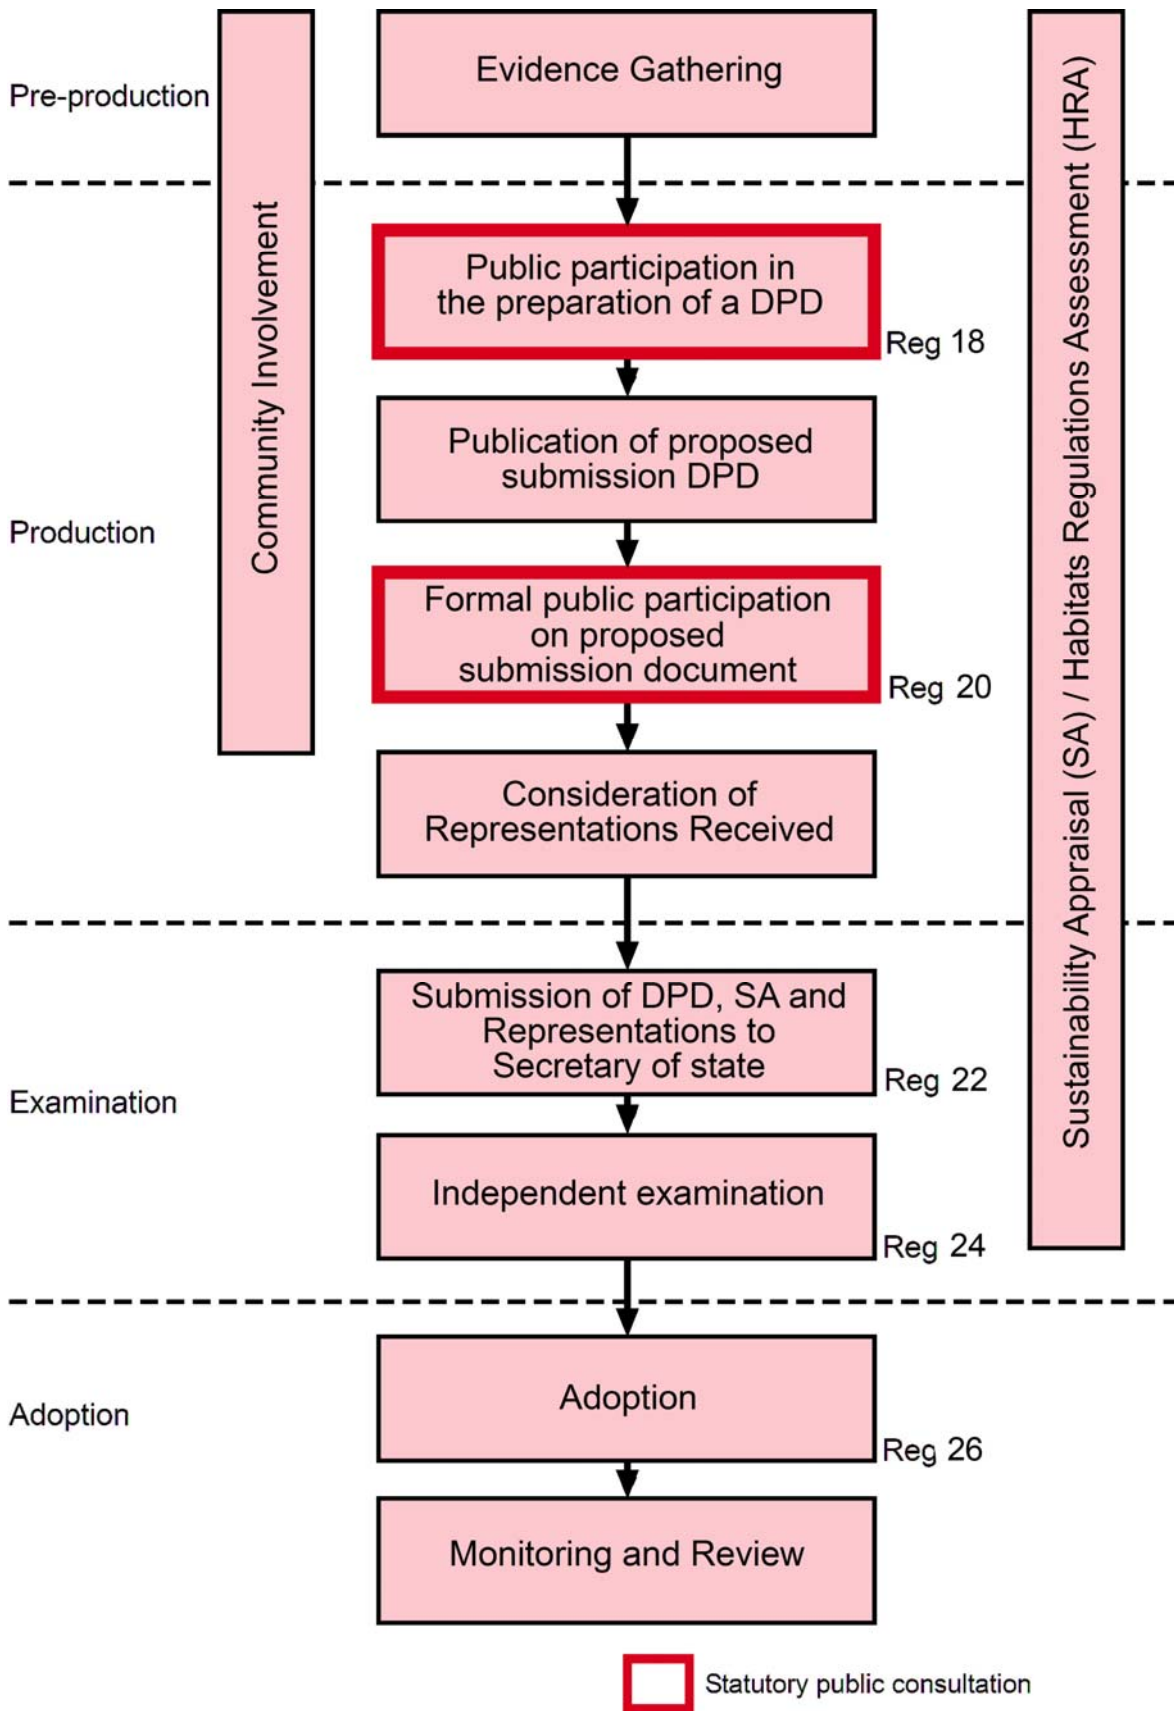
Pre-production

Evidence Gathering

Community Involvement

Sustainability Appraisal (SA) / Habitats Regulations Assessment (HRA)

Public participation in the preparation of a DPD

Reg 18

Production

Publication of proposed submission DPD

Formal public participation on proposed submission document

Reg 20

Consideration of Representations Received

Submission of DPD, SA and Representations to Secretary of state

Reg 22

Examination

Independent examination

Reg 24

Adoption

Adoption

Reg 26

Monitoring and Review

Statutory public consultation